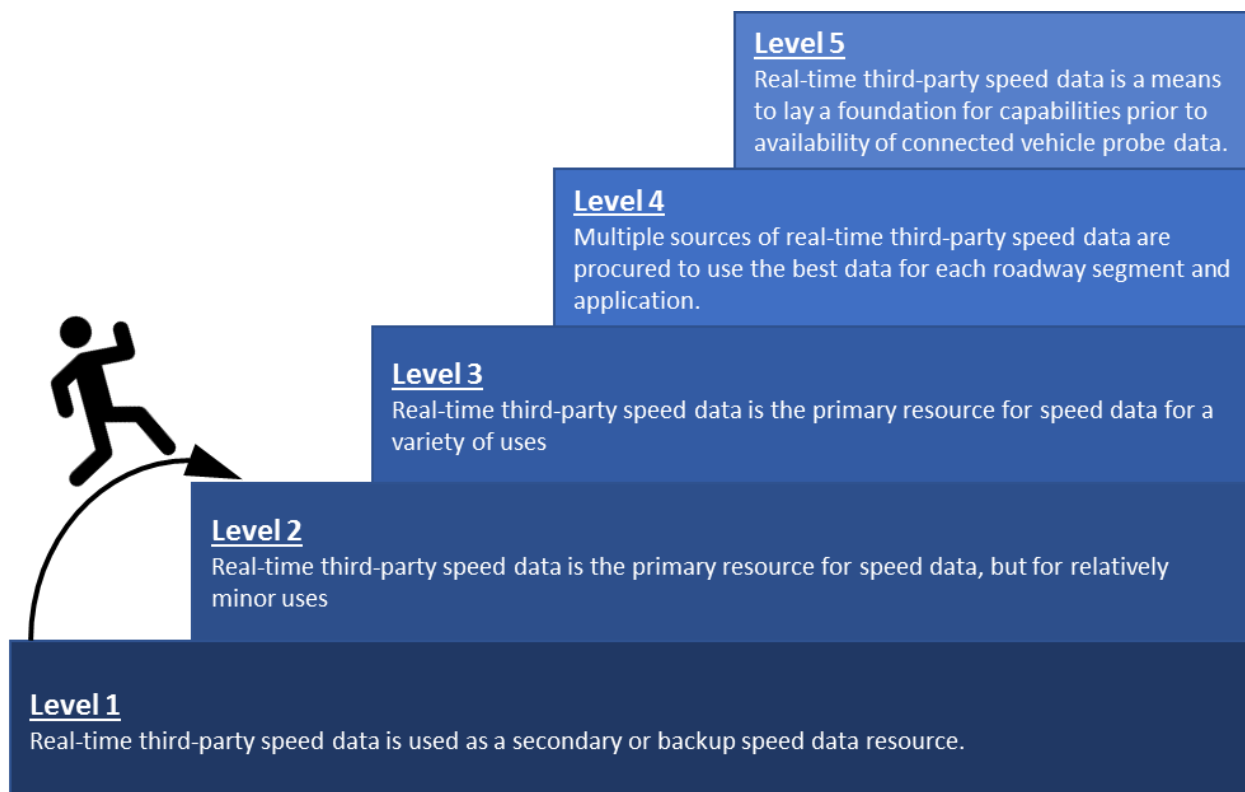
Level 5
Real-time third-party speed data is a means to lay a foundation for capabilities prior to availability of connected vehicle probe data.

Level 4
Multiple sources of real-time third-party speed data are procured to use the best data for each roadway segment and application.

Level 3
Real-time third-party speed data is the primary resource for speed data for a variety of uses

Level 2
Real-time third-party speed data is the primary resource for speed data, but for relatively minor uses

Level 1
Real-time third-party speed data is used as a secondary or backup speed data resource.